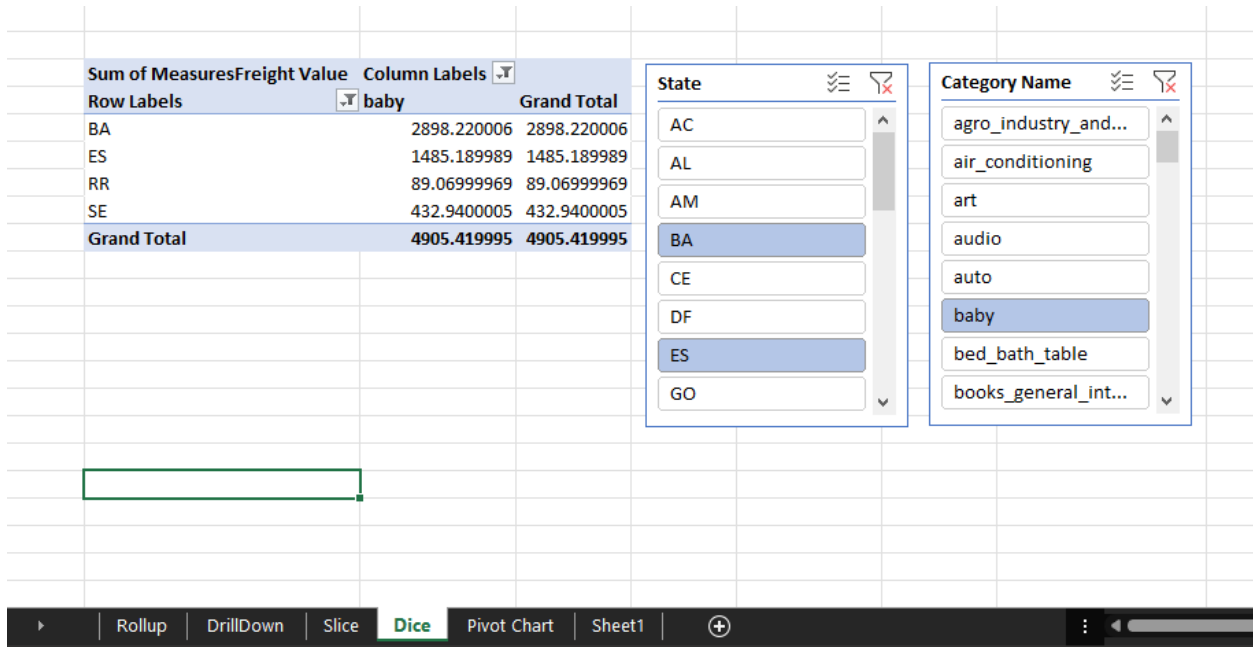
| Sum of MeasuresFreight Value | Column Labels | |
|---|---|---|
| Row Labels | baby | Grand Total |
| BA | 2898.220006 | 2898.220006 |
| ES | 1485.189989 | 1485.189989 |
| RR | 89.06999969 | 89.06999969 |
| SE | 432.9400005 | 432.9400005 |
| Grand Total | 4905.419995 | 4905.419995 |

State
AC
AL
AM
BA
CE
DF
ES
GO

Category Name
agro_industry_and...
air_conditioning
art
audio
auto
baby
bed_bath_table
books_general_int...

Rollup
DrillDown
Slice
Dice
Pivot Chart
Sheet1